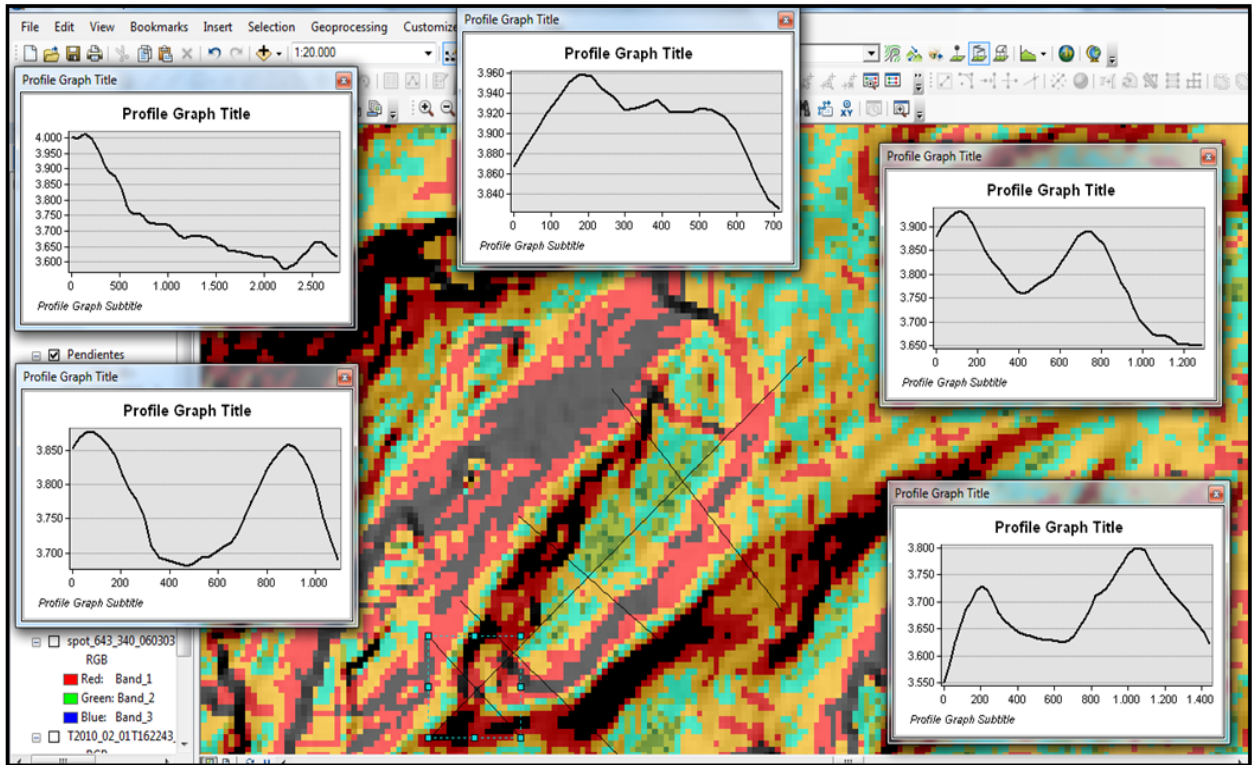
File Edit View Bookmarks Insert Selection Geoprocessing Customize

1:20.000

Profile Graph Title

Profile Graph Title

4.000
3.950
3.900
3.850
3.800
3.750
3.700
3.650
3.600

0 500 1.000 1.500 2.000 2.500

Profile Graph Subtitle

Profile Graph Title

Profile Graph Title

3.960
3.940
3.920
3.900
3.880
3.860
3.840

0 100 200 300 400 500 600 700

Profile Graph Subtitle

Profile Graph Title

Profile Graph Title

3.900
3.850
3.800
3.750
3.700
3.650

0 200 400 600 800 1.000 1.200

Profile Graph Subtitle

Pendientes

Profile Graph Title

Profile Graph Title

3.850
3.800
3.750
3.700

0 200 400 600 800 1.000

Profile Graph Subtitle

Profile Graph Title

Profile Graph Title

3.800
3.750
3.700
3.650
3.600
3.550

0 200 400 600 800 1.000 1.200 1.400

Profile Graph Subtitle

spot_643_340_060303
RGB
Red: Band_1
Green: Band_2
Blue: Band_3
T2010_02_01T162243_